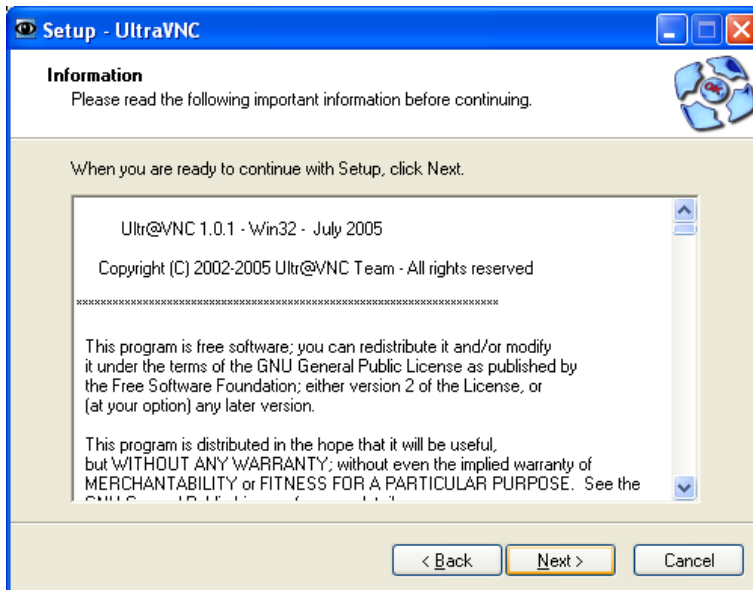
Setup - UltraVNC

Information
Please read the following important information before continuing.

When you are ready to continue with Setup, click Next.

Ultr@VNC 1.0.1 - Win32 - July 2005

Copyright (C) 2002-2005 Ultr@VNC Team - All rights reserved

xxxxxxxxxxxxxxxxxxxxxxxxxxxxxxxxxxxxxxxxxxxxxxxxxxxxxxxxxxxxxxxxxxxxxx

This program is free software; you can redistribute it and/or modify it under the terms of the GNU General Public License as published by the Free Software Foundation; either version 2 of the License, or (at your option) any later version.

This program is distributed in the hope that it will be useful, but WITHOUT ANY WARRANTY; without even the implied warranty of MERCHANTABILITY or FITNESS FOR A PARTICULAR PURPOSE. See the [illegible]

< Back   Next >   Cancel